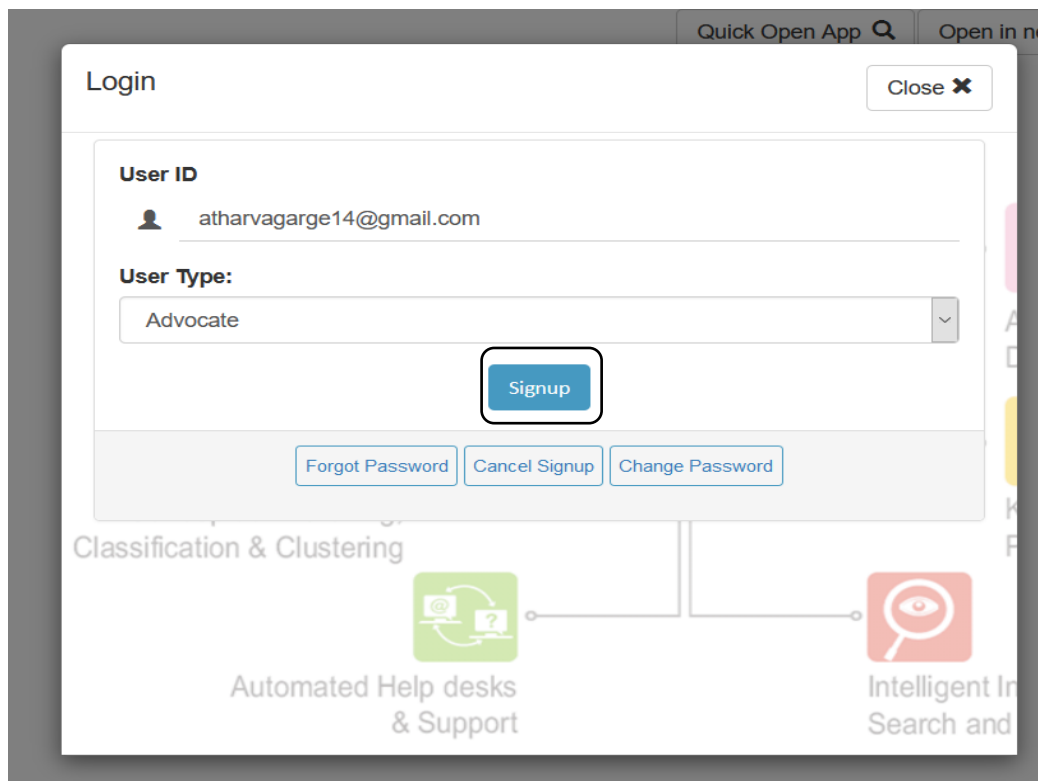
Quick Open App

Open in n

Login

Close ✖

User ID

atharvagarge14@gmail.com

User Type:

Advocate

Signup

Forgot Password

Cancel Signup

Change Password

A

D

K

F

Classification & Clustering

Automated Help desks & Support

Intelligent In Search and